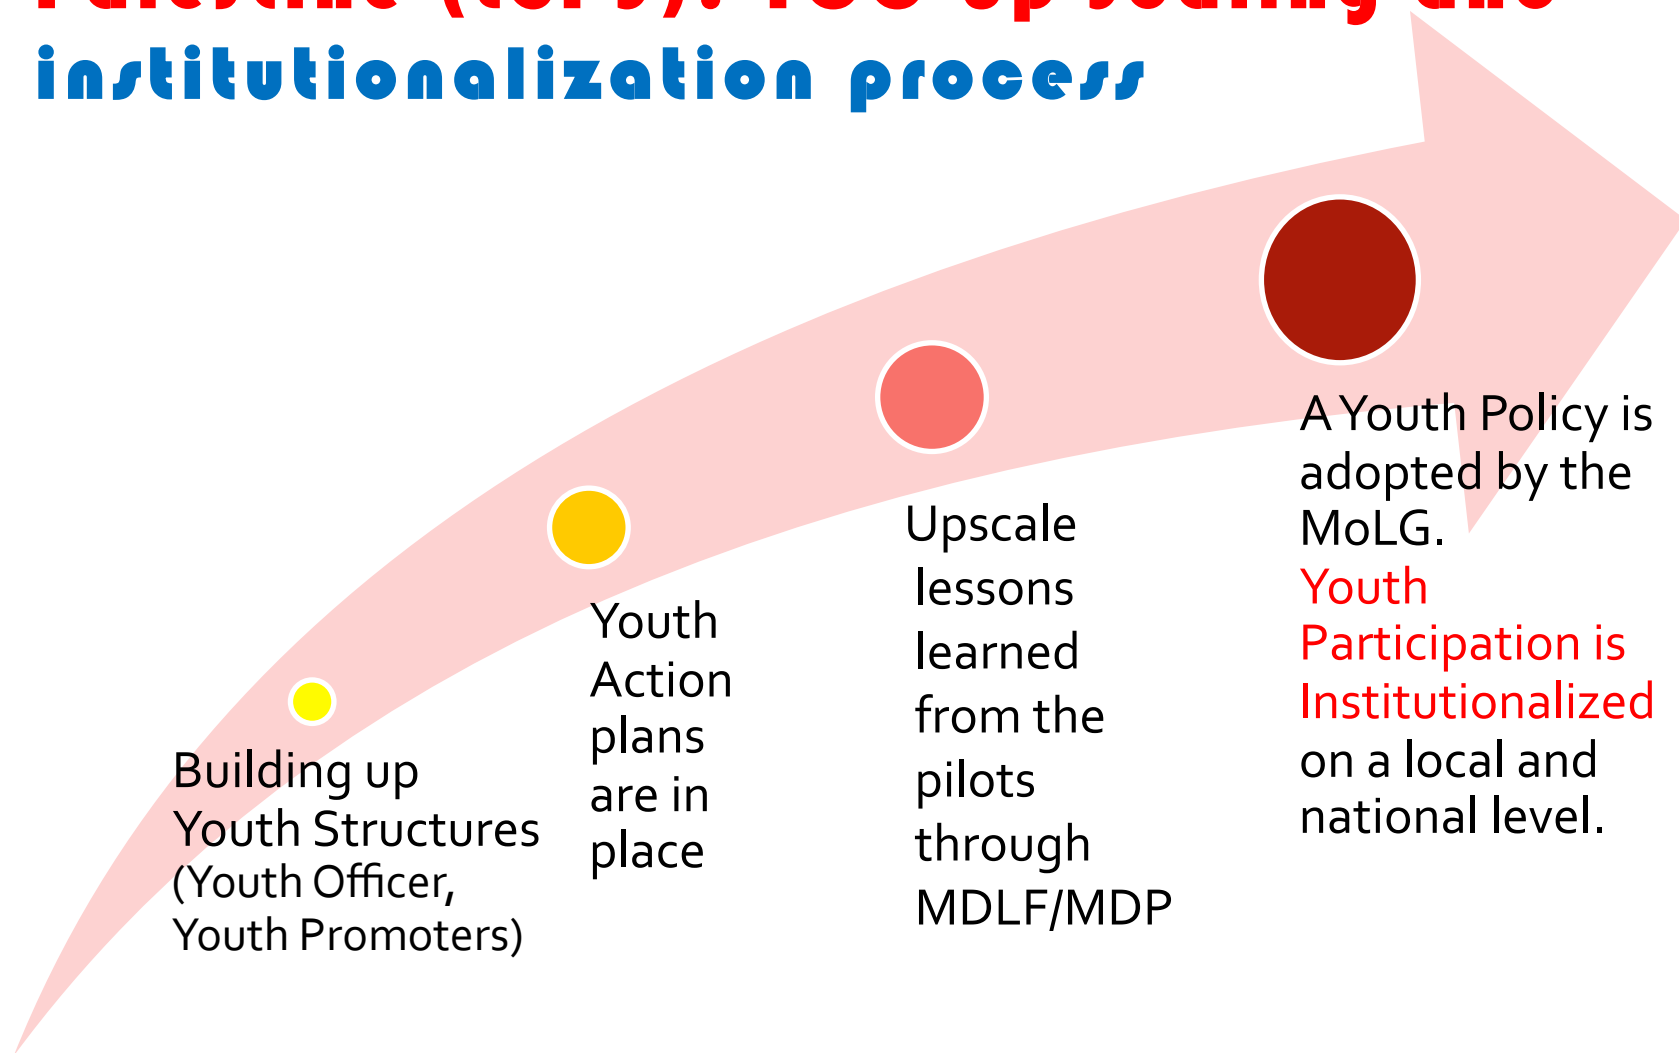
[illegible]
institutionalization process

Building up Youth Structures (Youth Officer, Youth Promoters)

Youth Action plans are in place

Upscale lessons learned from the pilots through MDLF/MDP

A Youth Policy is adopted by the MoLG. Youth Participation is Institutionalized on a local and national level.